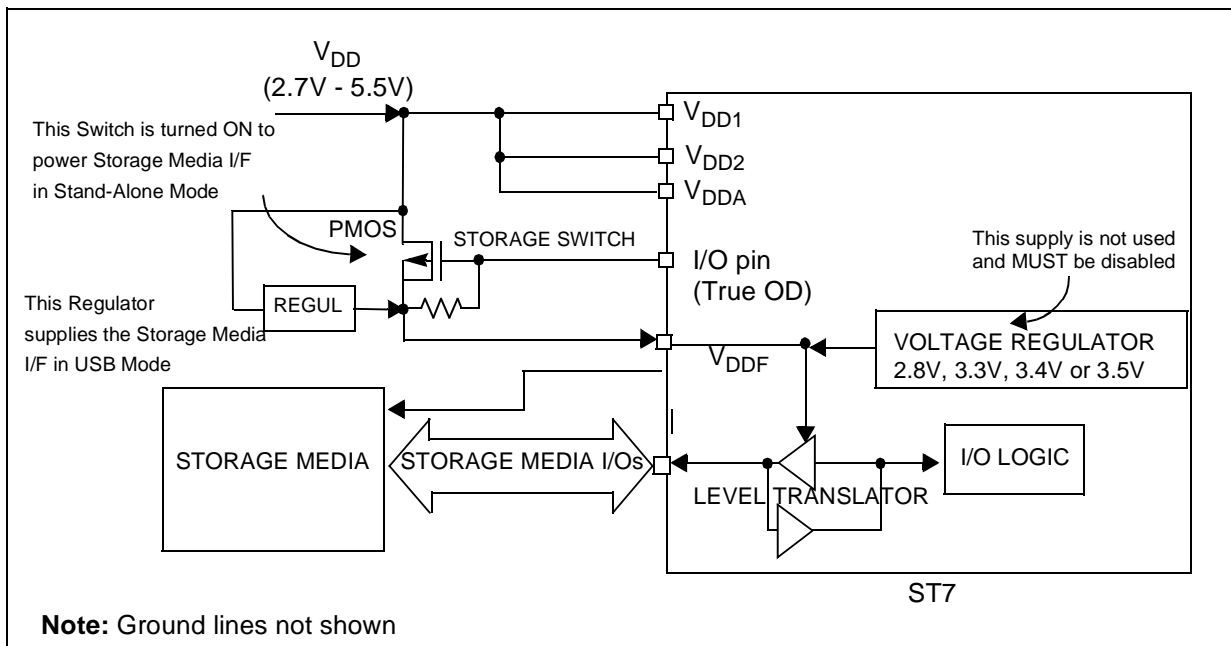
$V_{DD}$
(2.7V - 5.5V)

This Switch is turned ON to power Storage Media I/F in Stand-Alone Mode

$V_{DD1}$

$V_{DD2}$

$V_{DDA}$

PMOS

STORAGE SWITCH

This supply is not used and MUST be disabled

I/O pin
(True OD)

This Regulator supplies the Storage Media I/F in USB Mode

REGUL

VOLTAGE REGULATOR
2.8V, 3.3V, 3.4V or 3.5V

$V_{DDF}$

STORAGE MEDIA

STORAGE MEDIA I/Os

I/O LOGIC

LEVEL TRANSLATOR

ST7

**Note:** Ground lines not shown